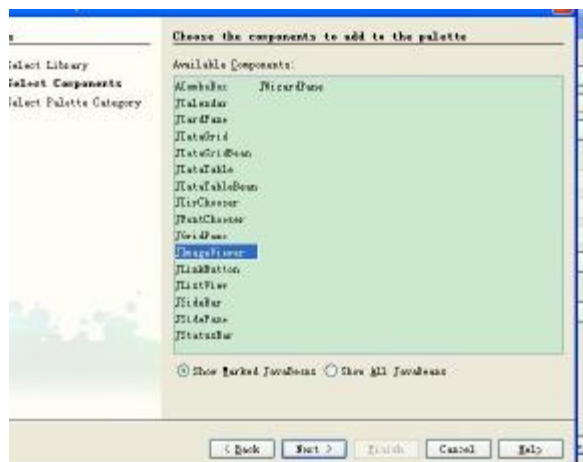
s

Select Library
Select Components
Select Palette Category

Choose the components to add to the palette

Available Components:

JComboBox
JCalendar
JCardPane
JDateGrid
JDateGridBean
JDataTable
JDataTableBean
JDirChooser
JFontChooser
JGridPane
JImageViewer
JLinkButton
JListView
JSideBar
JSidePane
JStatusBar

JWizardPane

Show Marked JavaBeans
Show All JavaBeans

< Back
Next >
Finish
Cancel
Help